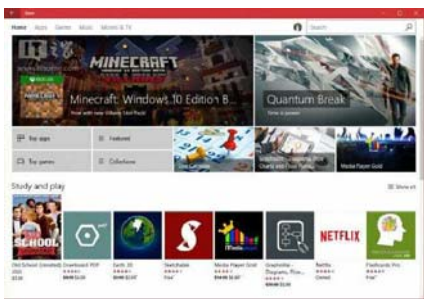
Store

Home Apps Games Music Movies & TV

Search

MINECRAFT

Minecraft: Windows 10 Edition B...

Quantum Break

Top apps

Featured

Top games

Collections

Media Player Gold

Study and play

Show all

SCHOOL

NETFLIX

Old School (Unrated)

Download PDF

Earth 3D

Switchable

Media Player Gold

Graphetto - Diagrams, Flo...

Netflix

Flashcards Pro

Free

Free